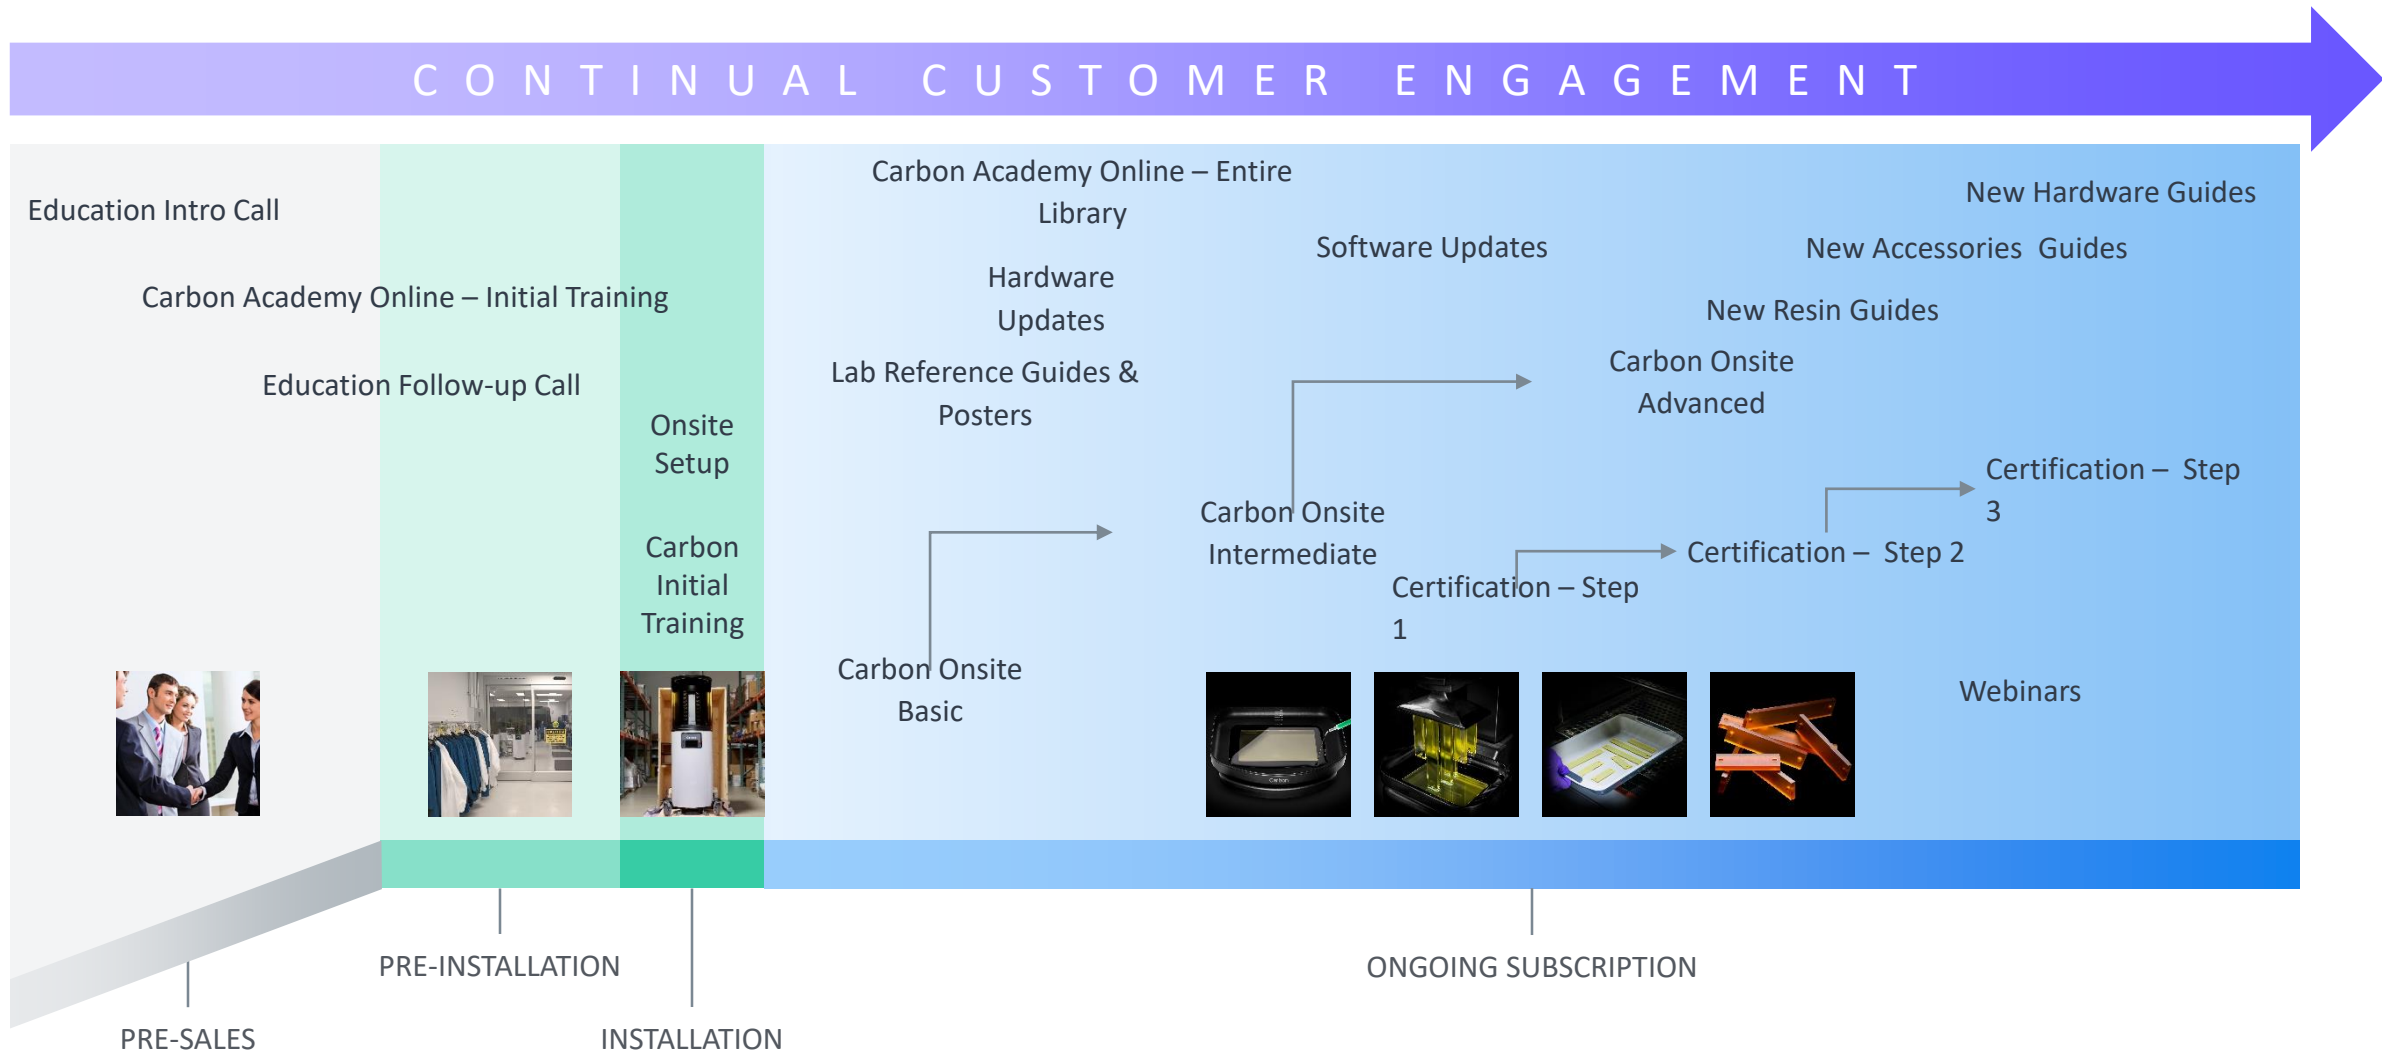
CONTINUAL CUSTOMER ENGAGEMENT

Education Intro Call

Carbon Academy Online – Initial Training

Education Follow-up Call

Onsite Setup

Carbon Initial Training

Carbon Academy Online – Entire Library

Hardware Updates

Lab Reference Guides & Posters

Carbon Onsite Basic

Software Updates

Carbon Onsite Intermediate

Certification – Step 1

Carbon Onsite Advanced

Certification – Step 2

Certification – Step 3

New Hardware Guides

New Accessories Guides

New Resin Guides

Webinars

PRE-SALES

PRE-INSTALLATION

INSTALLATION

ONGOING SUBSCRIPTION